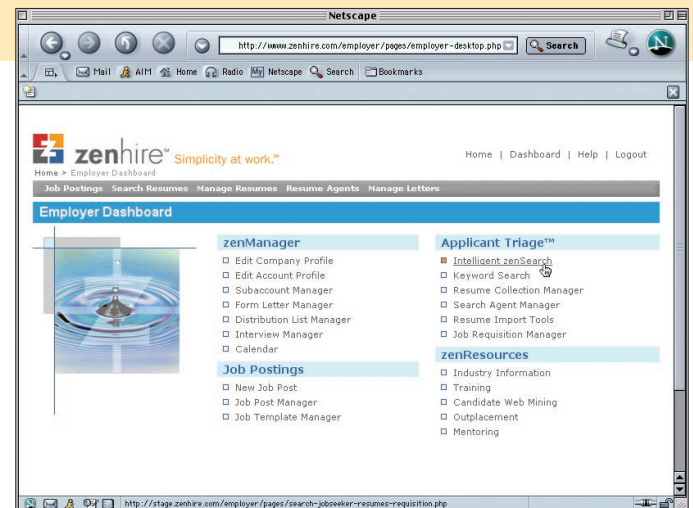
Netscape

http://www.zenhire.com/employer/pages/employer-desktop.php

Search

Mail AIM Home Radio My Netscape Search Bookmarks

zenhire™ Simplicity at work.™

Home | Dashboard | Help | Logout

Home > Employer Dashboard

Job Postings Search Resumes Manage Resumes Resume Agents Manage Letters

Employer Dashboard

zenManager
Edit Company Profile
Edit Account Profile
Subaccount Manager
Form Letter Manager
Distribution List Manager
Interview Manager
Calendar

Job Postings
New Job Post
Job Post Manager
Job Template Manager

Applicant Triage™
Intelligent zenSearch
Keyword Search
Resume Collection Manager
Search Agent Manager
Resume Import Tools
Job Requisition Manager

zenResources
Industry Information
Training
Candidate Web Mining
Outplacement
Mentoring

http://stage.zenhire.com/employer/pages/search-jobseeker-resumes-requisition.php